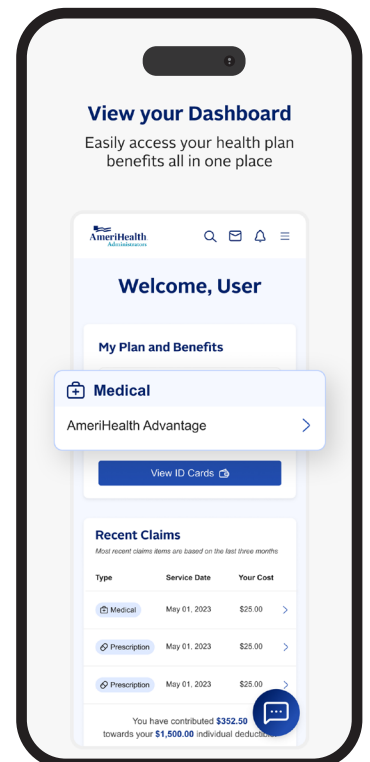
View your Dashboard

Easily access your health plan benefits all in one place

AmeriHealth Administrators

Welcome, User

My Plan and Benefits

Medical

AmeriHealth Advantage

View ID Cards

Recent Claims

Most recent claims items are based on the last three months

| Type | Service Date | Your Cost |
|---|---|---|
| Medical | May 01, 2023 | $25.00 |
| Prescription | May 01, 2023 | $25.00 |
| Prescription | May 01, 2023 | $25.00 |

You have contributed $352.50 towards your $1,500.00 individual deductib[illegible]